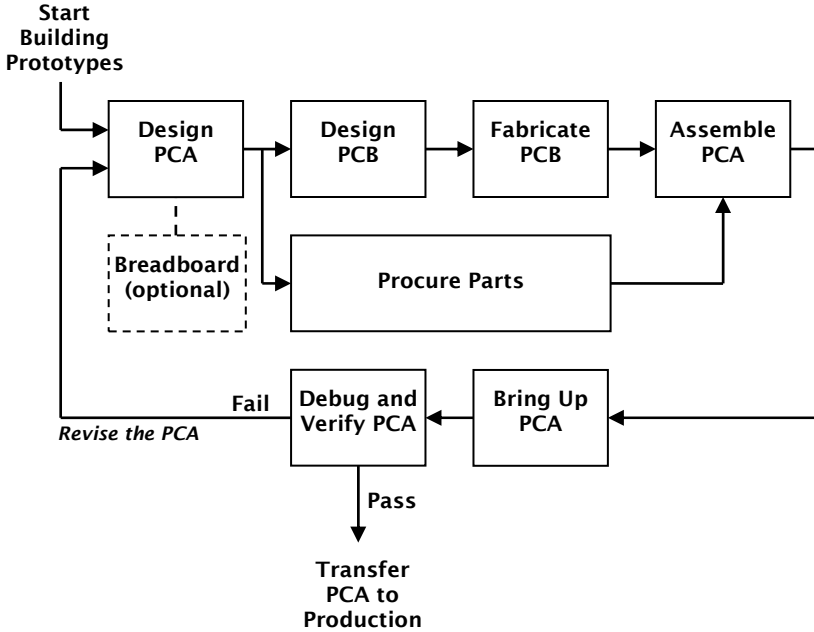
Start Building Prototypes

Design PCA

Design PCB

Fabricate PCB

Assemble PCA

Breadboard (optional)

Procure Parts

Fail

Revise the PCA

Debug and Verify PCA

Bring Up PCA

Pass

Transfer PCA to Production